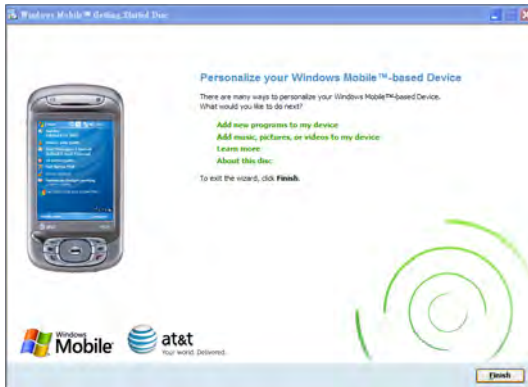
Windows Mobile™ Getting Started Disc

Personalize your Windows Mobile™-based Device

There are many ways to personalize your Windows Mobile™-based Device. What would you like to do next?

Add new programs to my device
Add music, pictures, or videos to my device
Learn more
About this disc

To exit the wizard, click Finish.

Windows Mobile

at&t
Your world. Delivered.

Finish